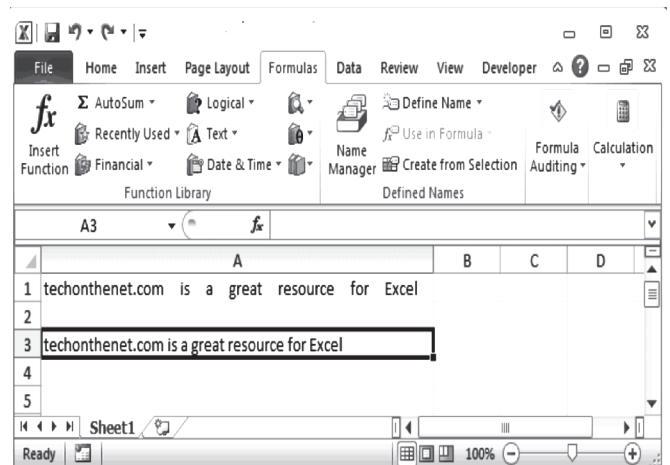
File Home Insert Page Layout Formulas Data Review View Developer

$fx$ Insert Function
Σ AutoSum ▾
Recently Used ▾
Financial ▾
Logical ▾
Text ▾
Date & Time ▾
Function Library

Name Manager
Define Name ▾
Use in Formula ▾
Create from Selection
Defined Names

Formula Auditing ▾
Calculation ▾

A3 ▾ $fx$

| | A | B | C | D |
|---|---|---|---|---|
| 1 | techonthenet.com is a great resource for Excel | | | |
| 2 | | | | |
| 3 | techonthenet.com is a great resource for Excel | | | |
| 4 | | | | |
| 5 | | | | |

Sheet1

Ready 100%